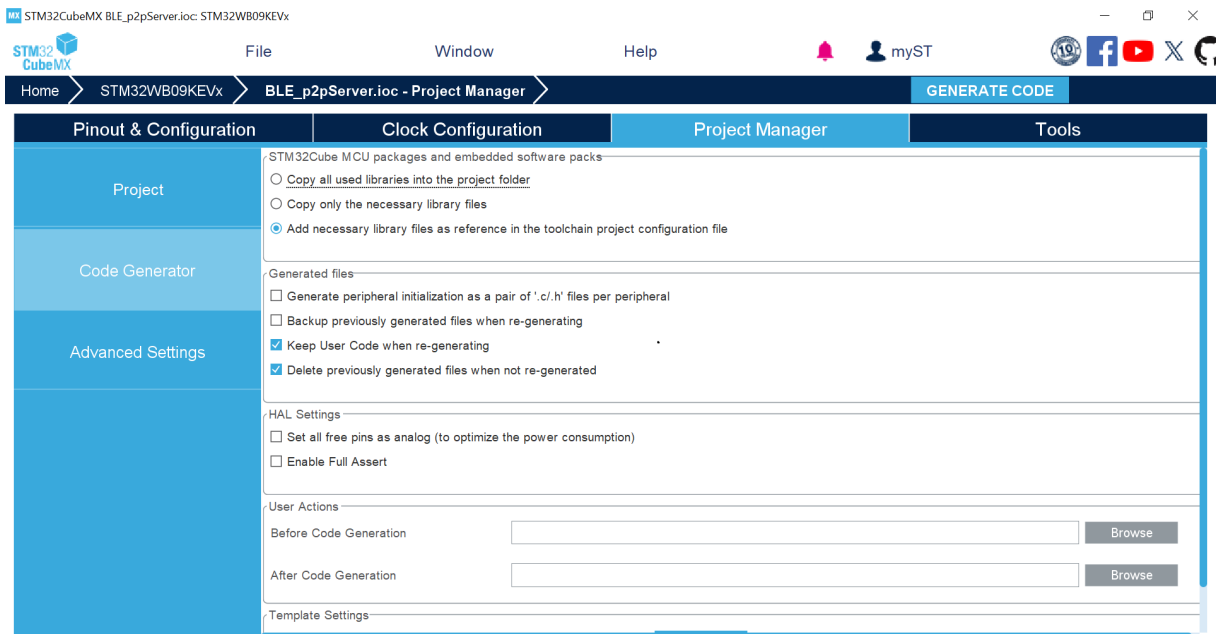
MX STM32CubeMX BLE_p2pServer.ioc: STM32WB09KEVx

STM32 CubeMX

File

Window

Help

myST

19

Home

STM32WB09KEVx

BLE_p2pServer.ioc - Project Manager

GENERATE CODE

Pinout & Configuration

Clock Configuration

Project Manager

Tools

Project

Code Generator

Advanced Settings

STM32Cube MCU packages and embedded software packs

Copy all used libraries into the project folder

Copy only the necessary library files

Add necessary library files as reference in the toolchain project configuration file

Generated files

Generate peripheral initialization as a pair of '.c/.h' files per peripheral

Backup previously generated files when re-generating

Keep User Code when re-generating

Delete previously generated files when not re-generated

HAL Settings

Set all free pins as analog (to optimize the power consumption)

Enable Full Assert

User Actions

Before Code Generation

Browse

After Code Generation

Browse

Template Settings